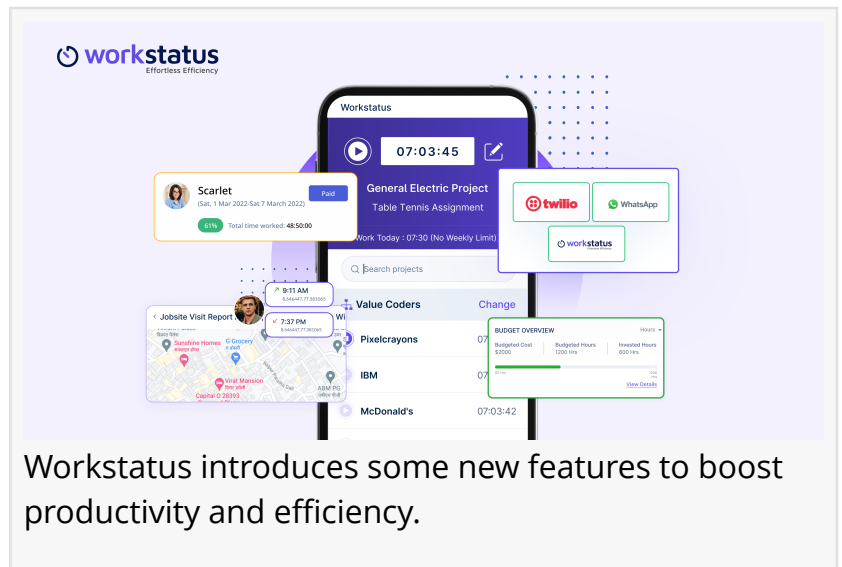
workstatus
Effortless Efficiency

Workstatus

07:03:45

General Electric Project
Table Tennis Assignment

Work Today : 07:30 (No Weekly Limit)

Search projects

Value Coders Change

Pixelcrayons 07

IBM 07

McDonald's 07:03:42

Scarlet
(Sat, 1 Mar 2022-Sat 7 March 2022)
Paid
61% Total time worked: 48:50:00

twilio
WhatsApp
workstatus

< Jobsite Visit Report
9:11 AM
7:37 PM
Sunshine Homes
G Grocery
Virat Mansion
Capital O 28393
ABM PG

BUDGET OVERVIEW Hours
Budgeted Cost $2000
Budgeted Hours 1200 Hrs
Invested Hours 600 Hrs
View Details

Workstatus introduces some new features to boost productivity and efficiency.